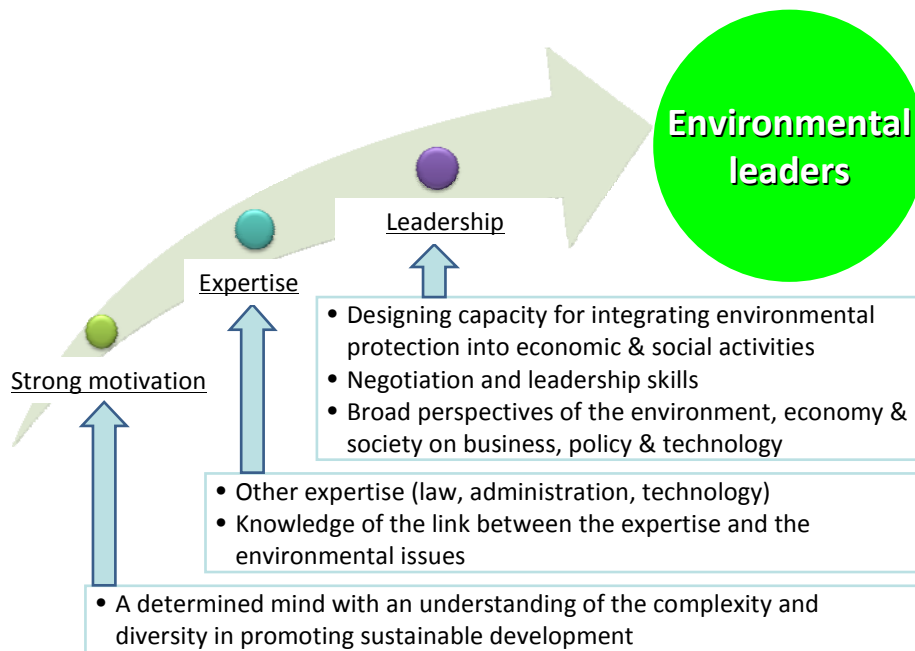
Environmental leaders

Leadership

Expertise

Strong motivation

• Designing capacity for integrating environmental protection into economic & social activities
• Negotiation and leadership skills
• Broad perspectives of the environment, economy & society on business, policy & technology

• Other expertise (law, administration, technology)
• Knowledge of the link between the expertise and the environmental issues

• A determined mind with an understanding of the complexity and diversity in promoting sustainable development